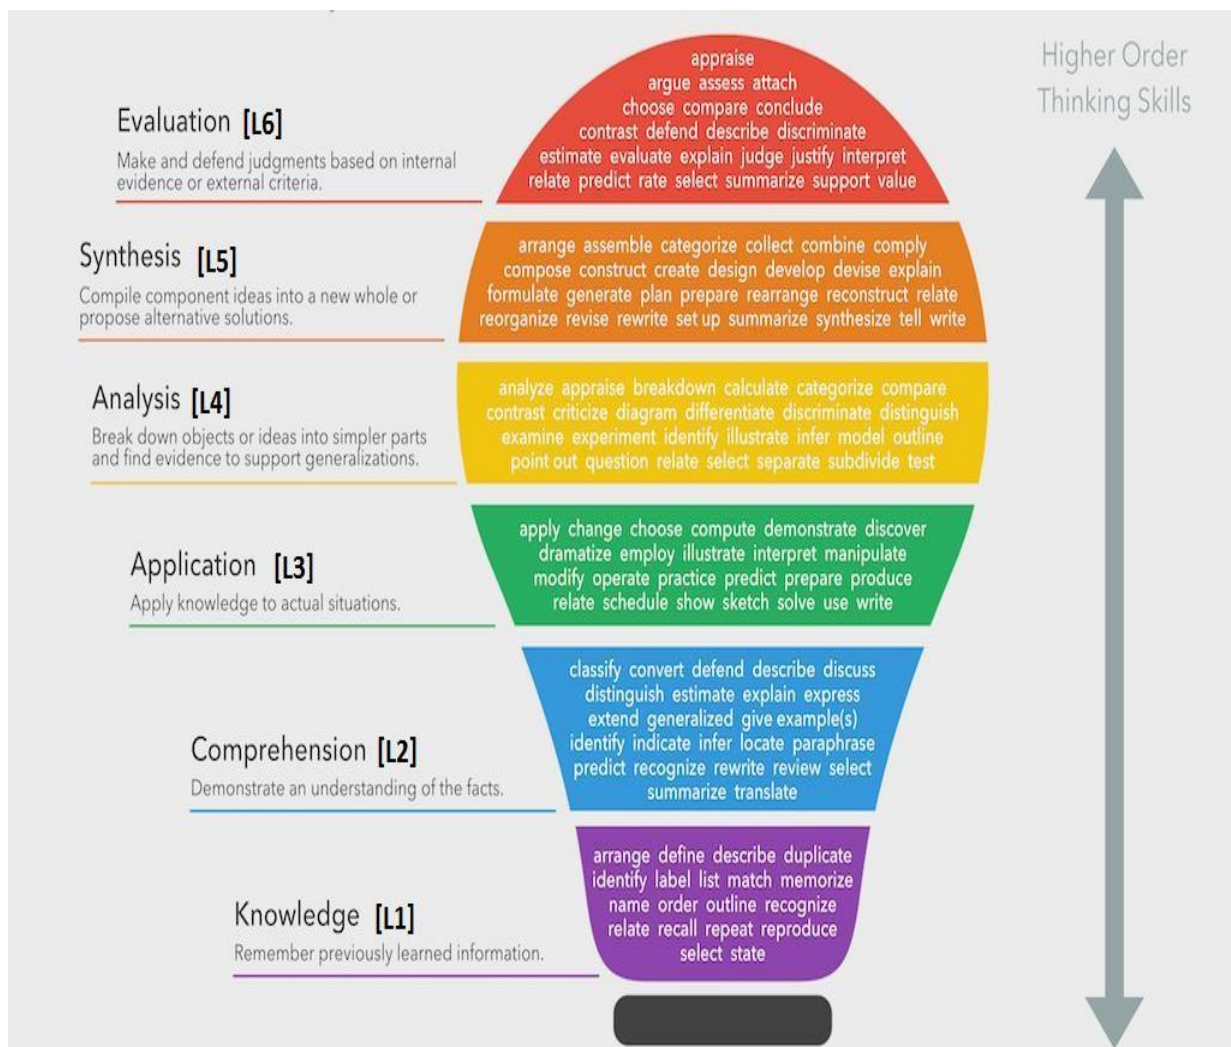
Higher Order Thinking Skills

Evaluation [L6]
Make and defend judgments based on internal evidence or external criteria.

appraise
argue assess attach
choose compare conclude
contrast defend describe discriminate
estimate evaluate explain judge justify interpret
relate predict rate select summarize support value

Synthesis [L5]
Compile component ideas into a new whole or propose alternative solutions.

arrange assemble categorize collect combine comply
compose construct create design develop devise explain
formulate generate plan prepare rearrange reconstruct relate
reorganize revise rewrite set up summarize synthesize tell write

Analysis [L4]
Break down objects or ideas into simpler parts and find evidence to support generalizations.

analyze appraise breakdown calculate categorize compare
contrast criticize diagram differentiate discriminate distinguish
examine experiment identify illustrate infer model outline
point out question relate select separate subdivide test

Application [L3]
Apply knowledge to actual situations.

apply change choose compute demonstrate discover
dramatize employ illustrate interpret manipulate
modify operate practice predict prepare produce
relate schedule show sketch solve use write

Comprehension [L2]
Demonstrate an understanding of the facts.

classify convert defend describe discuss
distinguish estimate explain express
extend generalized give example(s)
identify indicate infer locate paraphrase
predict recognize rewrite review select
summarize translate

Knowledge [L1]
Remember previously learned information.

arrange define describe duplicate
identify label list match memorize
name order outline recognize
relate recall repeat reproduce
select state